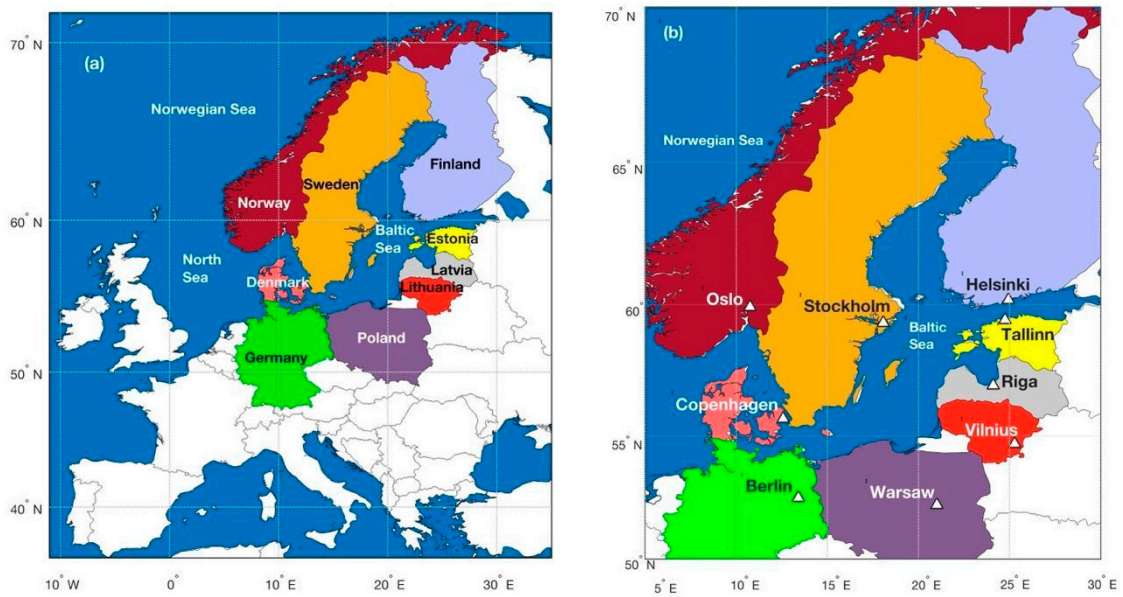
70° N
(a)
Norwegian Sea
Finland
Sweden
Norway
60° N
Baltic Sea
Estonia
North Sea
Latvia
Denmark
Lithuania
Poland
Germany
50° N
40° N
10° W
0°
10° E
20° E
30° E

70° N
(b)
Norwegian Sea
65° N
Helsinki
Oslo
Stockholm
60°
Tallinn
Baltic Sea
Riga
Copenhagen
55° N
Vilnius
Berlin
Warsaw
50° N
5° E
10° E
15° E
20° E
25° E
30° E